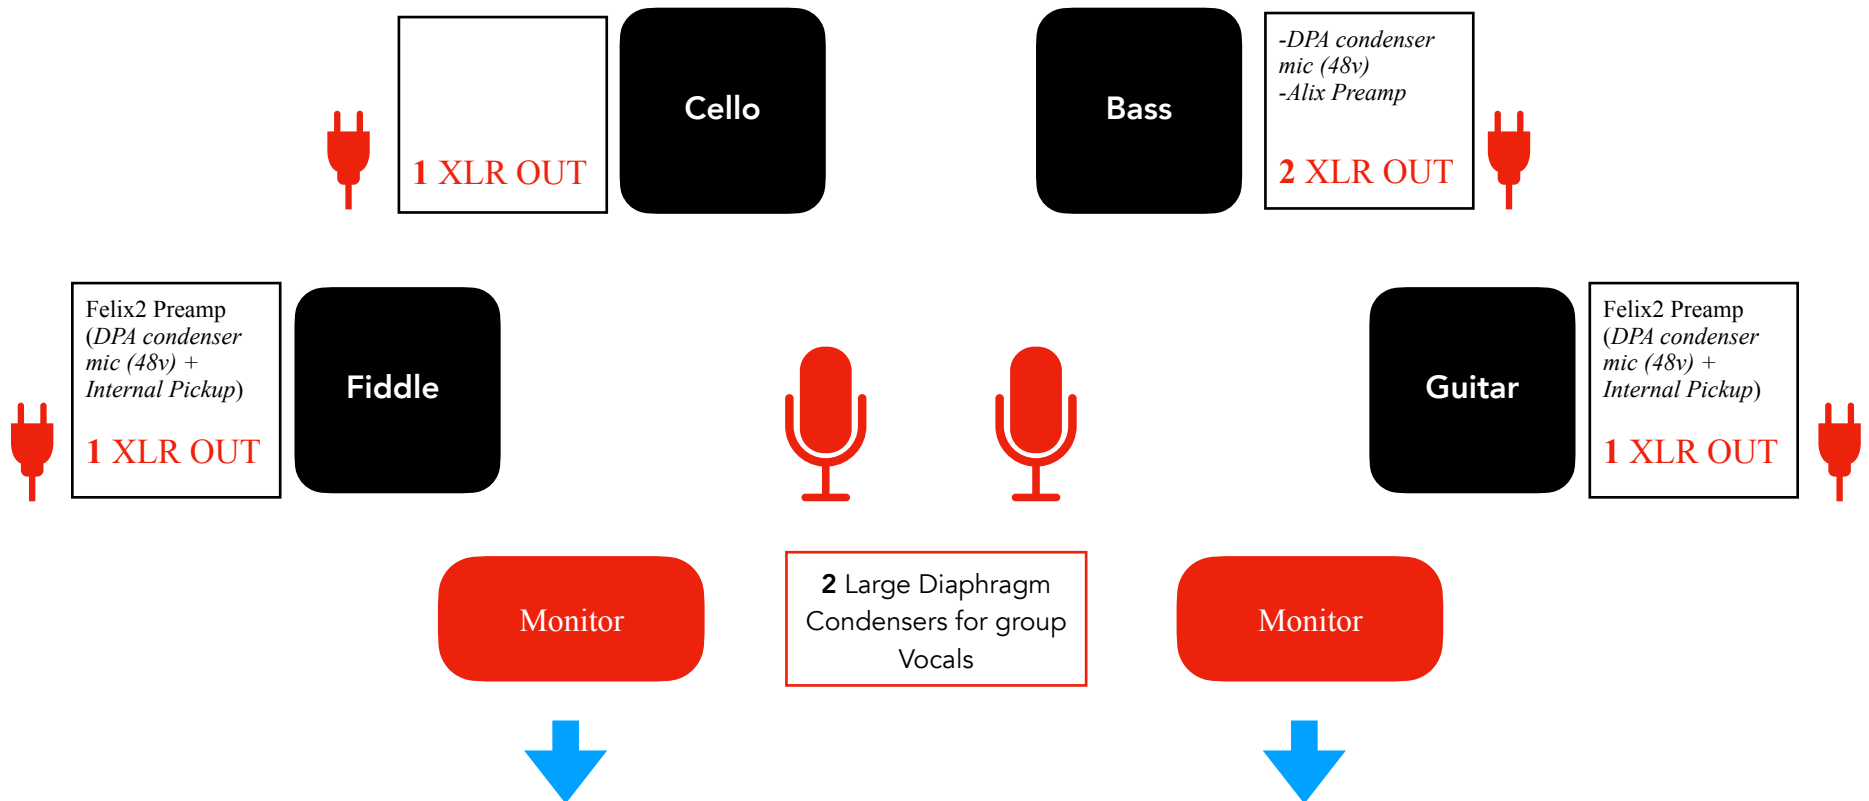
1 XLR OUT

Cello

Bass

-DPA condenser mic (48v)
-Alix Preamp

2 XLR OUT

Felix2 Preamp (DPA condenser mic (48v) + Internal Pickup)

1 XLR OUT

Fiddle

Guitar

Felix2 Preamp (DPA condenser mic (48v) + Internal Pickup)

1 XLR OUT

Monitor

2 Large Diaphragm Condensers for group Vocals

Monitor